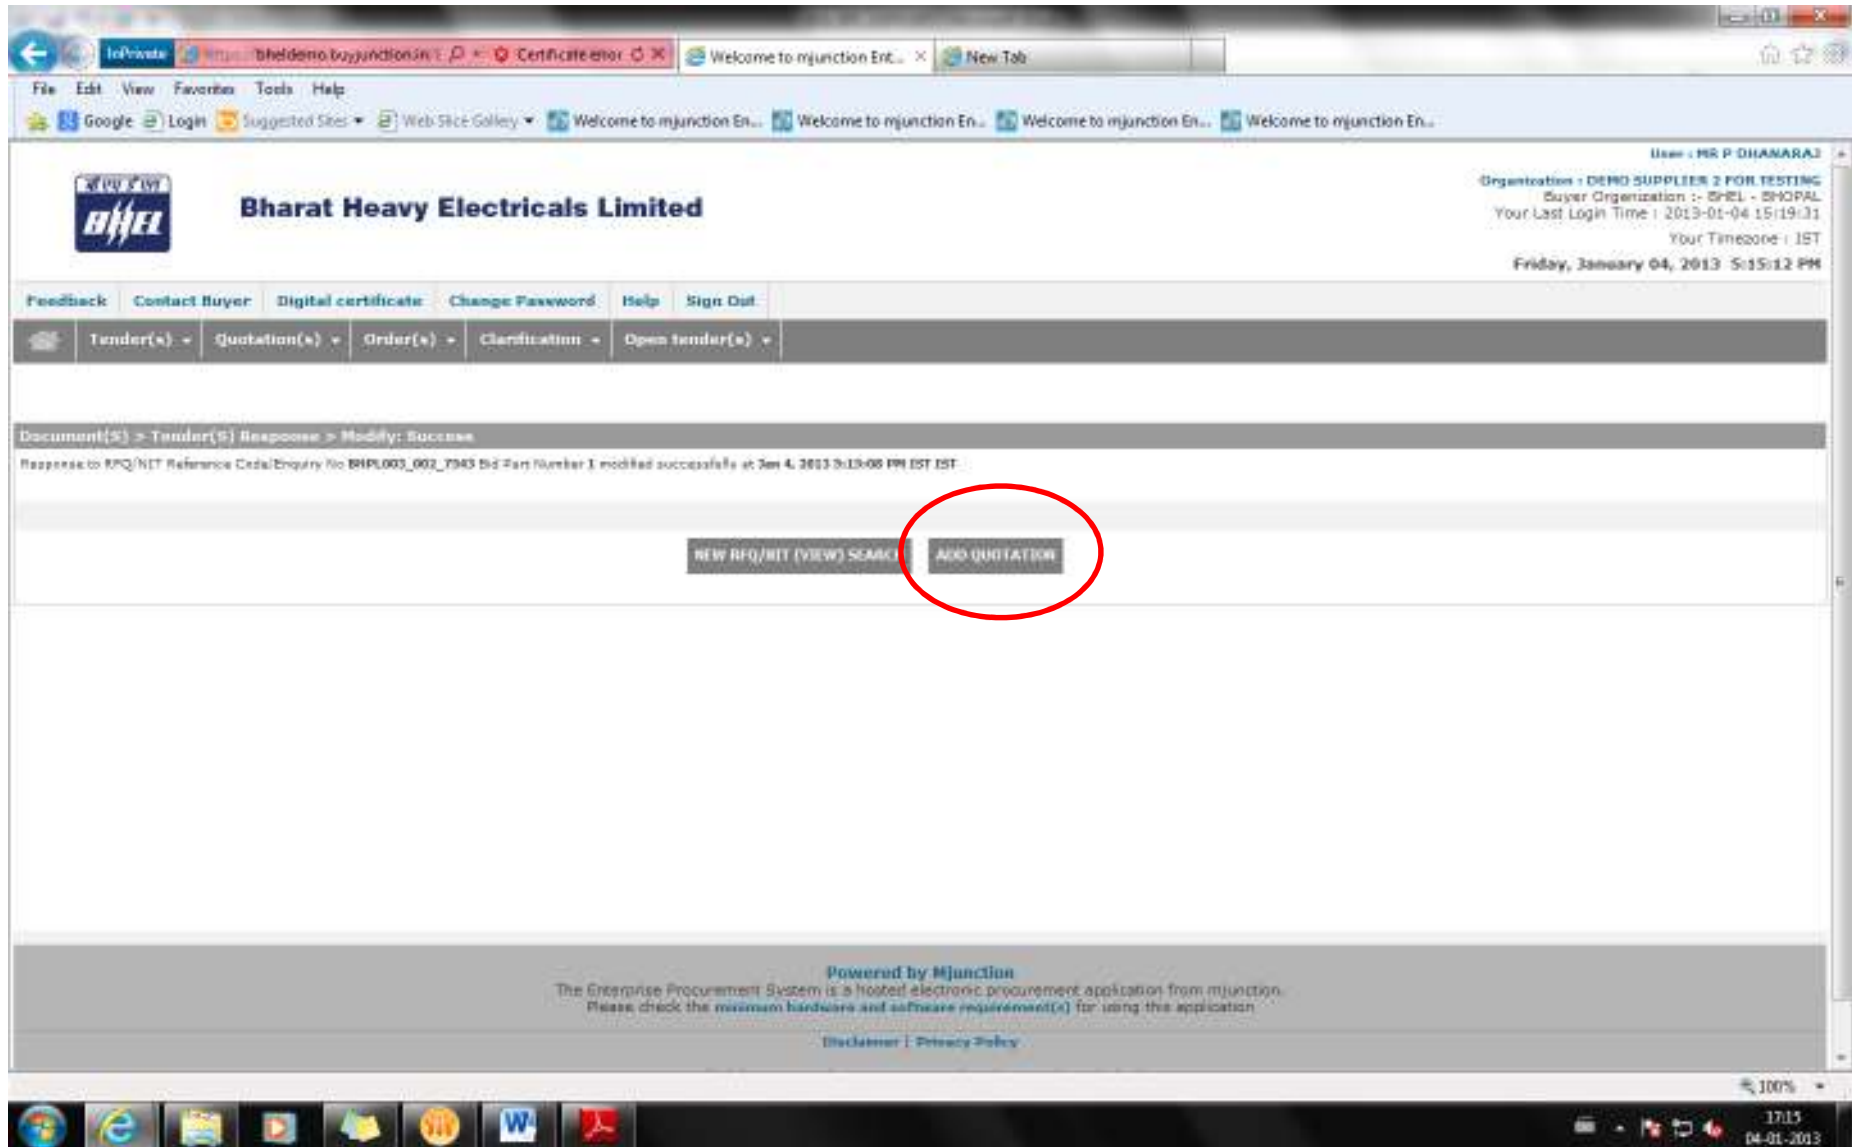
InPrivate https://bheldemo.buyjunction.in Certificate error Welcome to mjunction Ent... New Tab

File Edit View Favorites Tools Help

Google Login Suggested Sites Web Slice Gallery Welcome to mjunction En... Welcome to mjunction En... Welcome to mjunction En... Welcome to mjunction En...

User : MR P DHANARAJ

Organization : DEMO SUPPLIER 2 FOR TESTING
Buyer Organization :- BHEL - BHOPAL
Your Last Login Time : 2013-01-04 15:19:31
Your Timezone : IST
Friday, January 04, 2013 5:15:12 PM

BHEL

Bharat Heavy Electricals Limited

Feedback | Contact Buyer | Digital certificate | Change Password | Help | Sign Out

Tender(s) | Quotation(s) | Order(s) | Clarification | Open tender(s)

Document(S) > Tender(S) Response > Modify: Success

Response to RFQ/NIT Reference Code/Enquiry No BHPL003_002_7343 Bid Part Number 1 modified successfully at Jan 4, 2013 5:15:08 PM IST IST

NEW RFQ/NIT (VIEW) SEARCH ADD QUOTATION

Powered by Mjunction
The Enterprise Procurement System is a hosted electronic procurement application from mjunction.
Please check the minimum hardware and software requirement(s) for using this application

Disclaimer | Privacy Policy

100%

17:15
04-01-2013